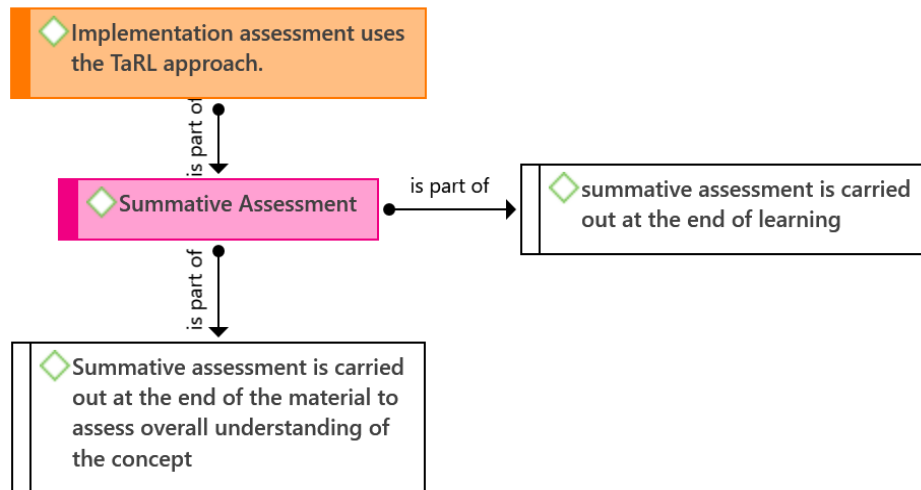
Implementation assessment uses the TaRL approach.

is part of

Summative Assessment

is part of

summative assessment is carried out at the end of learning

is part of

Summative assessment is carried out at the end of the material to assess overall understanding of the concept